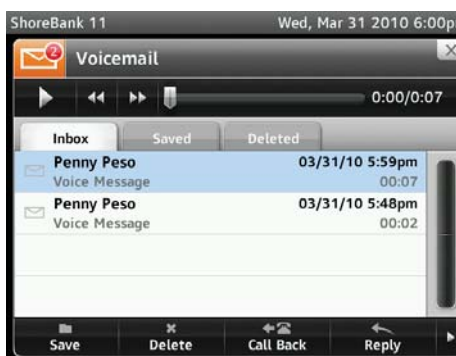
ShoreBank 11

Wed, Mar 31 2010 6:00p

2

Voicemail

0:00/0:07

Inbox

Saved

Deleted

Penny Peso
Voice Message

03/31/10 5:59pm
00:07

Penny Peso
Voice Message

03/31/10 5:48pm
00:02

Save

Delete

Call Back

Reply